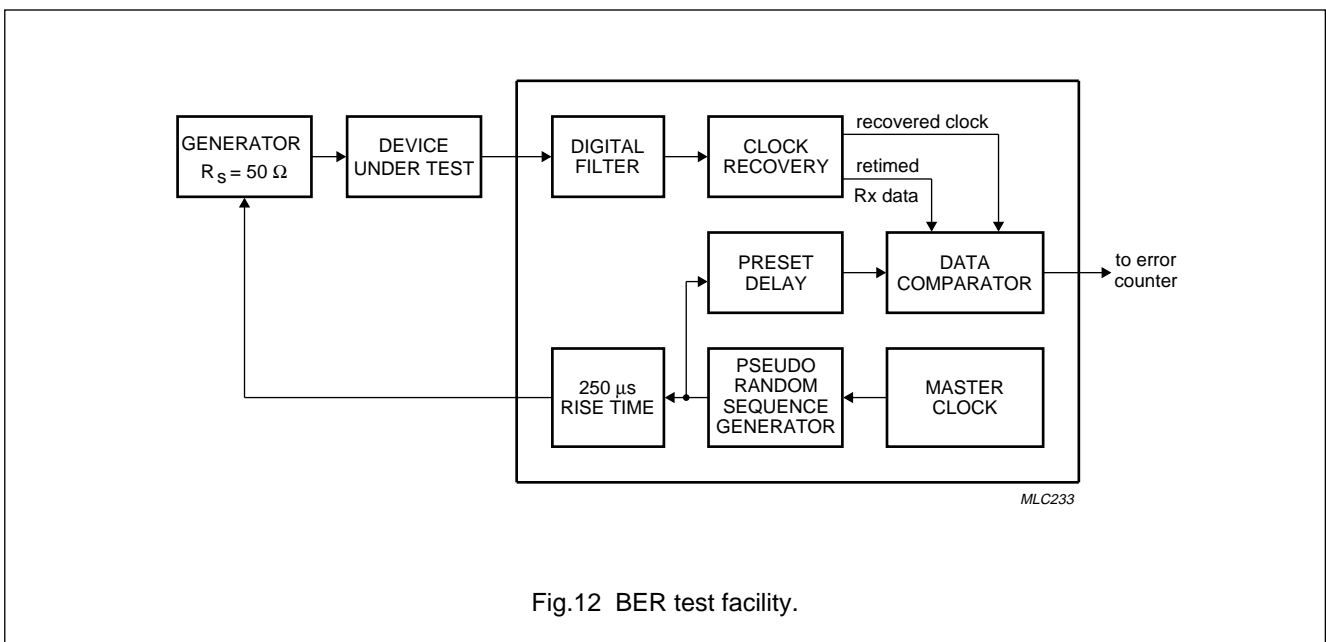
GENERATOR $R_S = 50\ \Omega$

DEVICE UNDER TEST

DIGITAL FILTER

CLOCK RECOVERY

recovered clock

retimed Rx data

PRESET DELAY

DATA COMPARATOR

to error counter

250 µs RISE TIME

PSEUDO RANDOM SEQUENCE GENERATOR

MASTER CLOCK

MLC233

Fig.12 BER test facility.